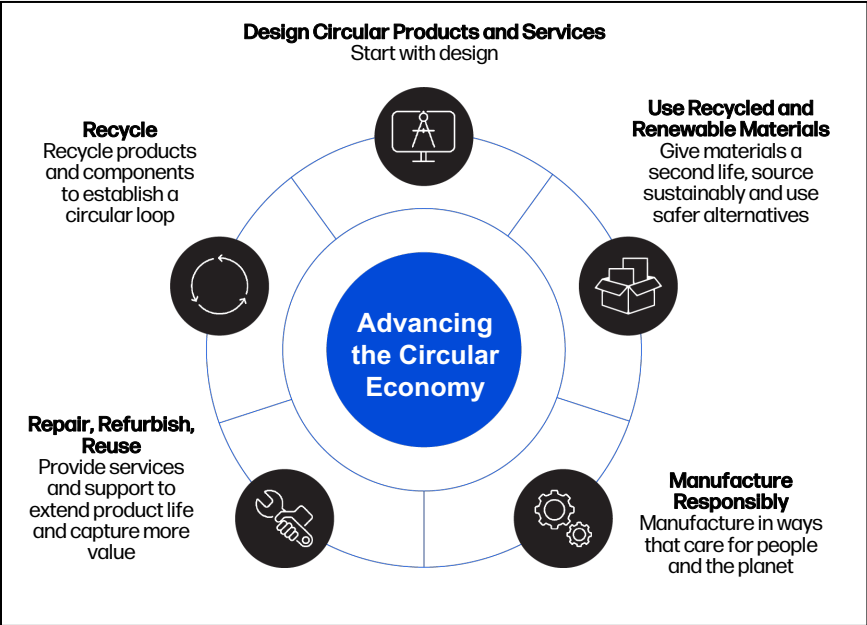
**Design Circular Products and Services**
Start with design

**Use Recycled and Renewable Materials**
Give materials a second life, source sustainably and use safer alternatives

**Recycle**
Recycle products and components to establish a circular loop

Advancing the Circular Economy

**Repair, Refurbish, Reuse**
Provide services and support to extend product life and capture more value

**Manufacture Responsibly**
Manufacture in ways that care for people and the planet